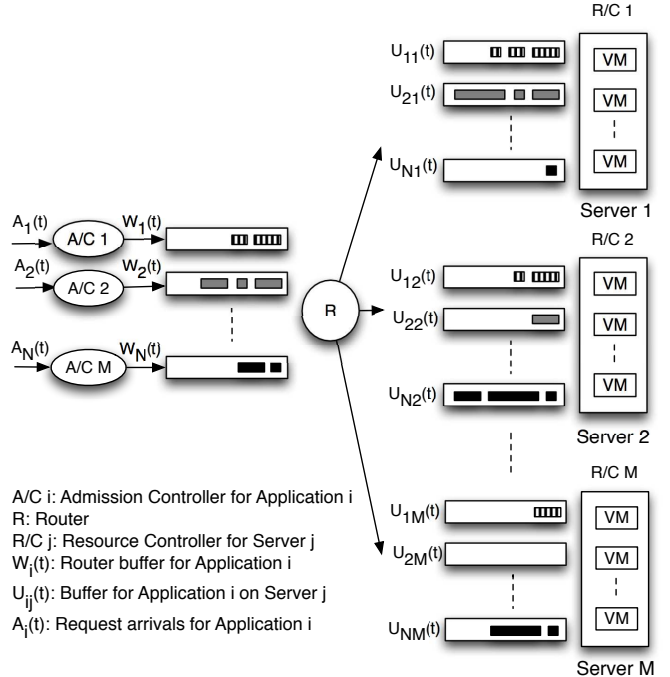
R/C 1

$U_{11}(t)$

$U_{21}(t)$

$U_{N1}(t)$

VM

VM

VM

Server 1

$A_1(t)$

A/C 1

$W_1(t)$

$A_2(t)$

A/C 2

$W_2(t)$

$A_N(t)$

A/C M

$W_N(t)$

R

R/C 2

$U_{12}(t)$

$U_{22}(t)$

$U_{N2}(t)$

VM

VM

VM

Server 2

R/C M

$U_{1M}(t)$

$U_{2M}(t)$

$U_{NM}(t)$

VM

VM

VM

Server M

A/C i: Admission Controller for Application i
R: Router
R/C j: Resource Controller for Server j
$W_i(t)$: Router buffer for Application i
$U_{ij}(t)$: Buffer for Application i on Server j
$A_i(t)$: Request arrivals for Application i